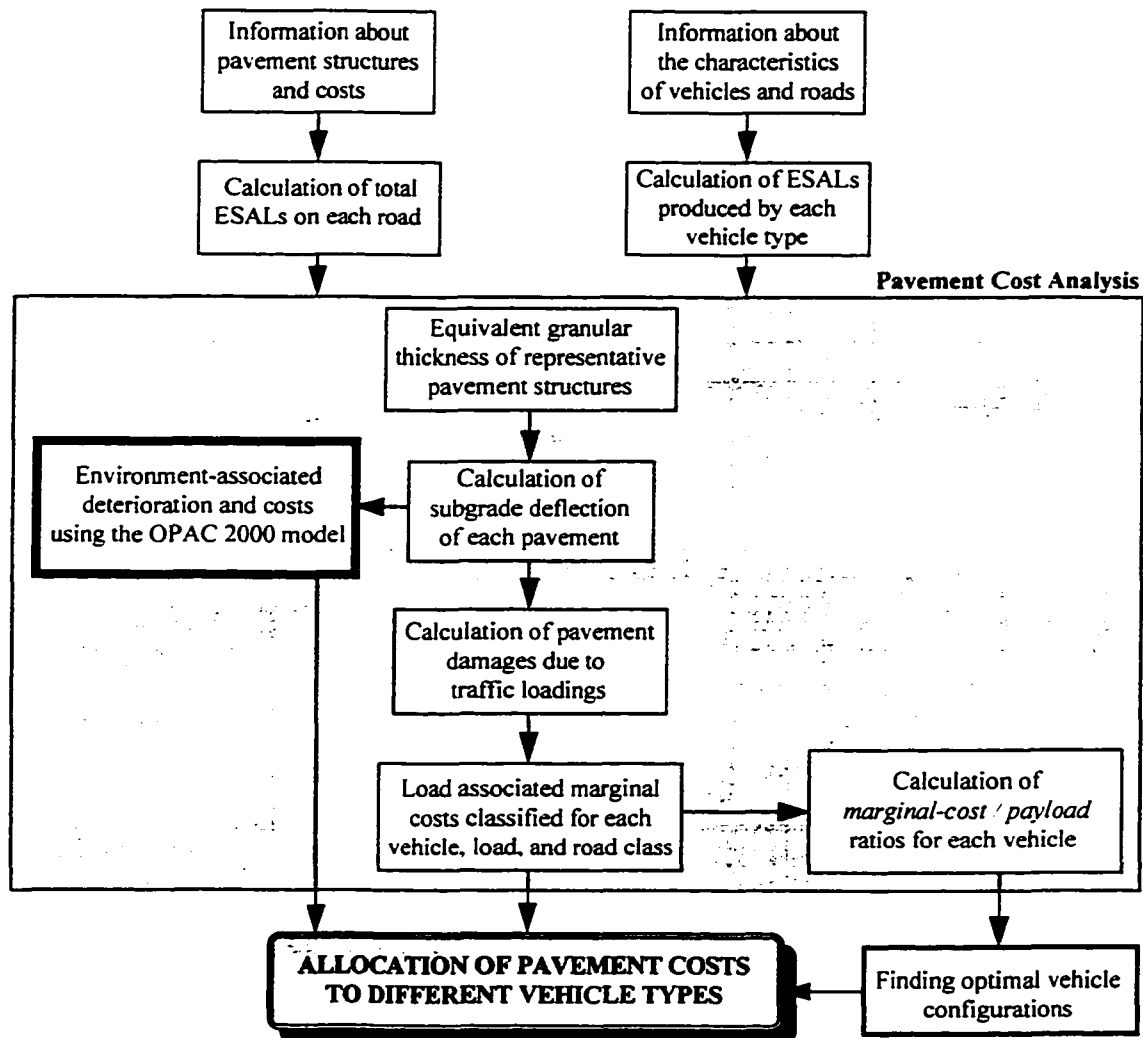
Information about pavement structures and costs

Information about the characteristics of vehicles and roads

Calculation of total ESALs on each road

Calculation of ESALs produced by each vehicle type

Pavement Cost Analysis

Equivalent granular thickness of representative pavement structures

Environment-associated deterioration and costs using the OPAC 2000 model

Calculation of subgrade deflection of each pavement

Calculation of pavement damages due to traffic loadings

Load associated marginal costs classified for each vehicle, load, and road class

Calculation of *marginal-cost / payload* ratios for each vehicle

ALLOCATION OF PAVEMENT COSTS TO DIFFERENT VEHICLE TYPES

Finding optimal vehicle configurations